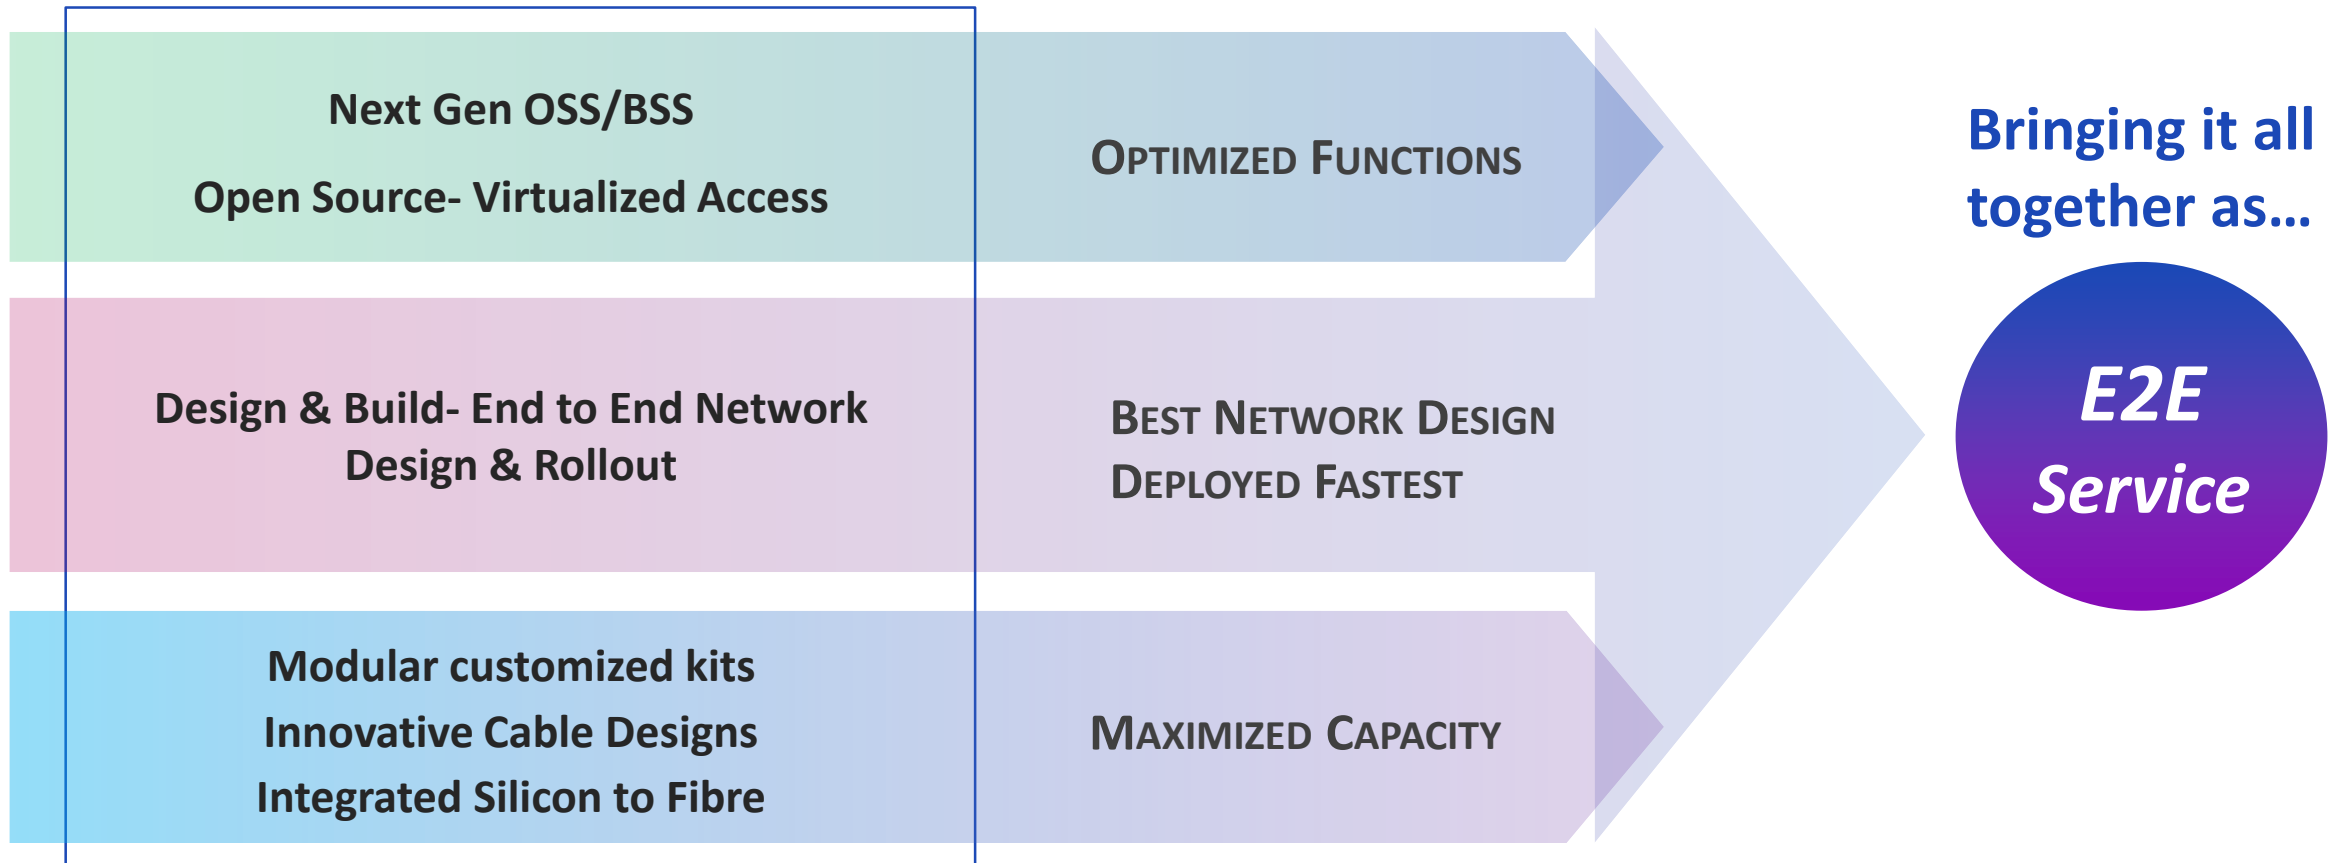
Next Gen OSS/BSS

Open Source- Virtualized Access

Optimized Functions

Design & Build- End to End Network Design & Rollout

Best Network Design Deployed Fastest

Modular customized kits

Innovative Cable Designs

Integrated Silicon to Fibre

Maximized Capacity

Bringing it all together as…

E2E Service